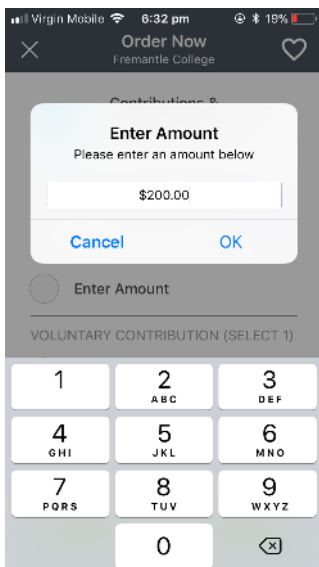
Virgin Mobile 6:32 pm 19%

Order Now
Fremantle College

Contributions &

Enter Amount
Please enter an amount below

$200.00

Cancel OK

Enter Amount

VOLUNTARY CONTRIBUTION (SELECT 1)

1
2 ABC
3 DEF
4 GHI
5 JKL
6 MNO
7 PQRS
8 TUV
9 WXYZ
0